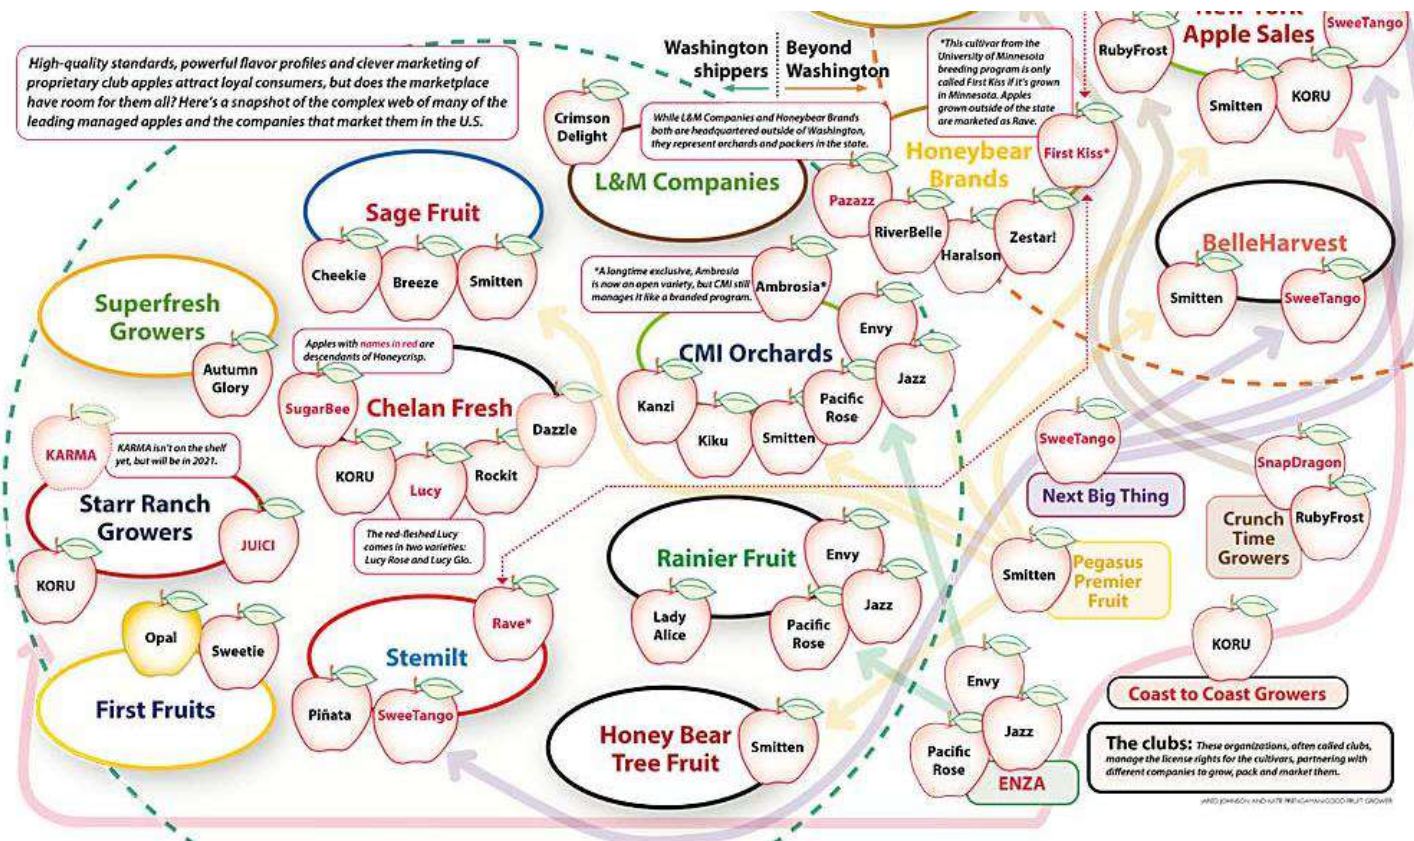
High-quality standards, powerful flavor profiles and clever marketing of proprietary club apples attract loyal consumers, but does the marketplace have room for them all? Here's a snapshot of the complex web of many of the leading managed apples and the companies that market them in the U.S.

Washington shippers

Beyond Washington

*This cultivar from the University of Minnesota breeding program is only called First Kiss if it's grown in Minnesota. Apples grown outside of the state are marketed as Rave.

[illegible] Apple Sales

RubyFrost

SweeTango

Smitten

KORU

Crimson Delight

While L&M Companies and Honeybear Brands both are headquartered outside of Washington, they represent orchards and packers in the state.

L&M Companies

Honeybear Brands

First Kiss*

Pazazz

RiverBelle

Haralson

Zestar!

BelleHarvest

Smitten

SweeTango

Sage Fruit

Cheekie

Breeze

Smitten

*A longtime exclusive, Ambrosia is now an open variety, but CMI still manages it like a branded program.

Ambrosia*

Superfresh Growers

Autumn Glory

Apples with names in red are descendants of Honeycrisp.

CMI Orchards

Envy

Jazz

Kanzi

Kiku

Smitten

Pacific Rose

SugarBee

Chelan Fresh

Dazzle

KORU

Lucy

Rockit

KARMA

KARMA isn't on the shelf yet, but will be in 2021.

Starr Ranch Growers

JUICI

KORU

The red-fleshed Lucy comes in two varieties: Lucy Rose and Lucy Glo.

SweeTango

Next Big Thing

SnapDragon

Crunch Time Growers

RubyFrost

Rainier Fruit

Envy

Lady Alice

Jazz

Pacific Rose

Smitten

Pegasus Premier Fruit

Opal

Sweetie

First Fruits

Rave*

Stemilt

Piñata

SweeTango

KORU

Coast to Coast Growers

Envy

Honey Bear Tree Fruit

Smitten

Jazz

Pacific Rose

ENZA

The clubs: These organizations, often called clubs, manage the license rights for the cultivars, partnering with different companies to grow, pack and market them.

JARED JOHNSON AND KATE PRENGAMAN/GOOD FRUIT GROWER